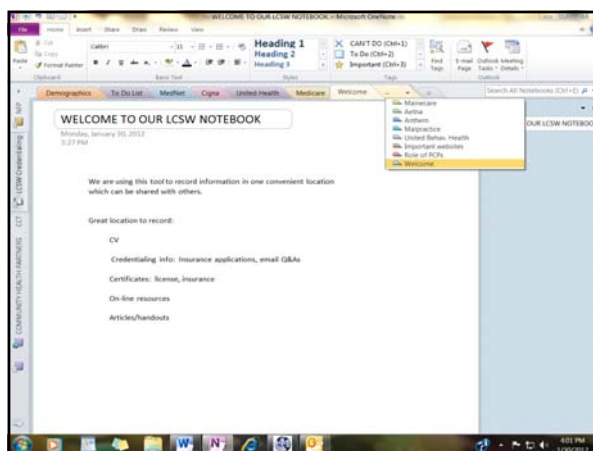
WELCOME TO OUR LCSW NOTEBOOK - Microsoft OneNote

File Home Insert Share Draw Review View

Cut
Copy
Paste
Format Painter
Clipboard

Calibri 11
Basic Text

Heading 1
Heading 2
Heading 3
Styles

CAN'T DO (Ctrl+1)
To Do (Ctrl+2)
Important (Ctrl+3)
Tags

Find Tags
E-mail Page
Outlook Tasks
Meeting Details
Outlook

Demographics To Do List MedNet Cigna United Health Medicare Welcome

Search All Notebooks (Ctrl+E)

Magellan
Aetna
Anthem
Malpractice
United Behav. Health
Important websites
Role of PCPs
Welcome

OUR LCSW NOTEBOO

WELCOME TO OUR LCSW NOTEBOOK
Monday, January 30, 2012
3:27 PM

We are using this tool to record information in one convenient location which can be shared with others.

Great location to record:

CV

Credentialing info: Insurance applications, email Q&As

Certificates: license, insurance

On-line resources

Articles/handouts

NP
LCSW Credentialing
CCT
COMMUNITY HEALTH PARTNERS

4:01 PM
1/30/2012